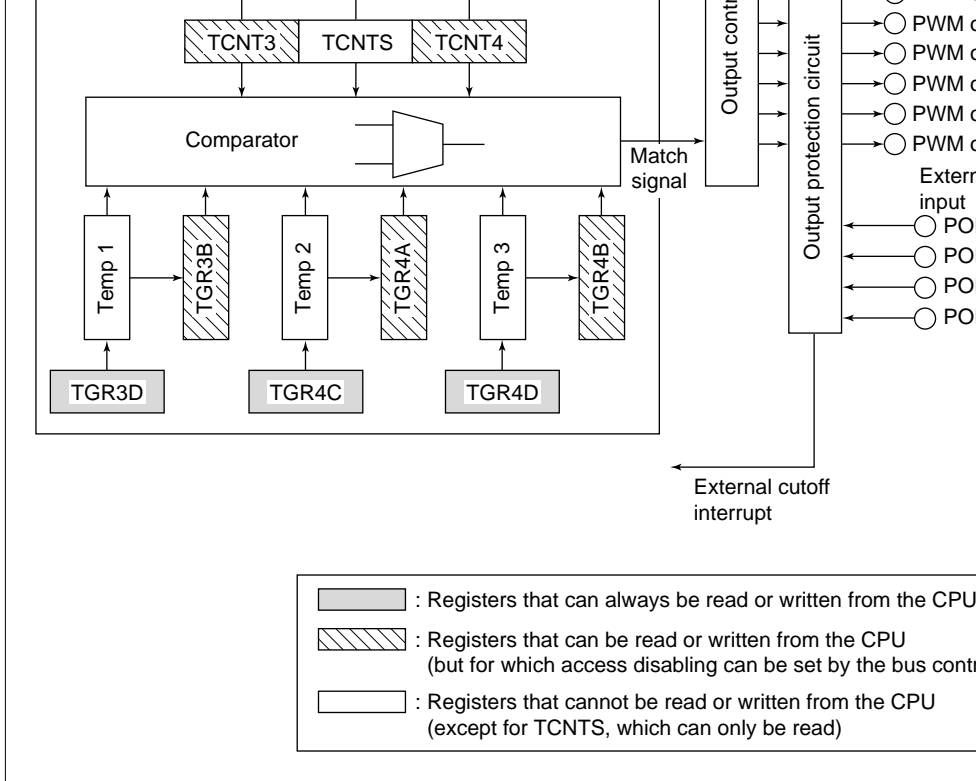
TCNT3
TCNTS
TCNT4
Output contr
Output protection circuit
PWM o
PWM o
PWM o
PWM o
PWM o
Comparator
Match signal
Extern input
PO
PO
PO
PO
Temp 1
TGR3B
Temp 2
TGR4A
Temp 3
TGR4B
TGR3D
TGR4C
TGR4D
External cutoff interrupt

: Registers that can always be read or written from the CPU
: Registers that can be read or written from the CPU (but for which access disabling can be set by the bus contr
: Registers that cannot be read or written from the CPU (except for TCNTS, which can only be read)